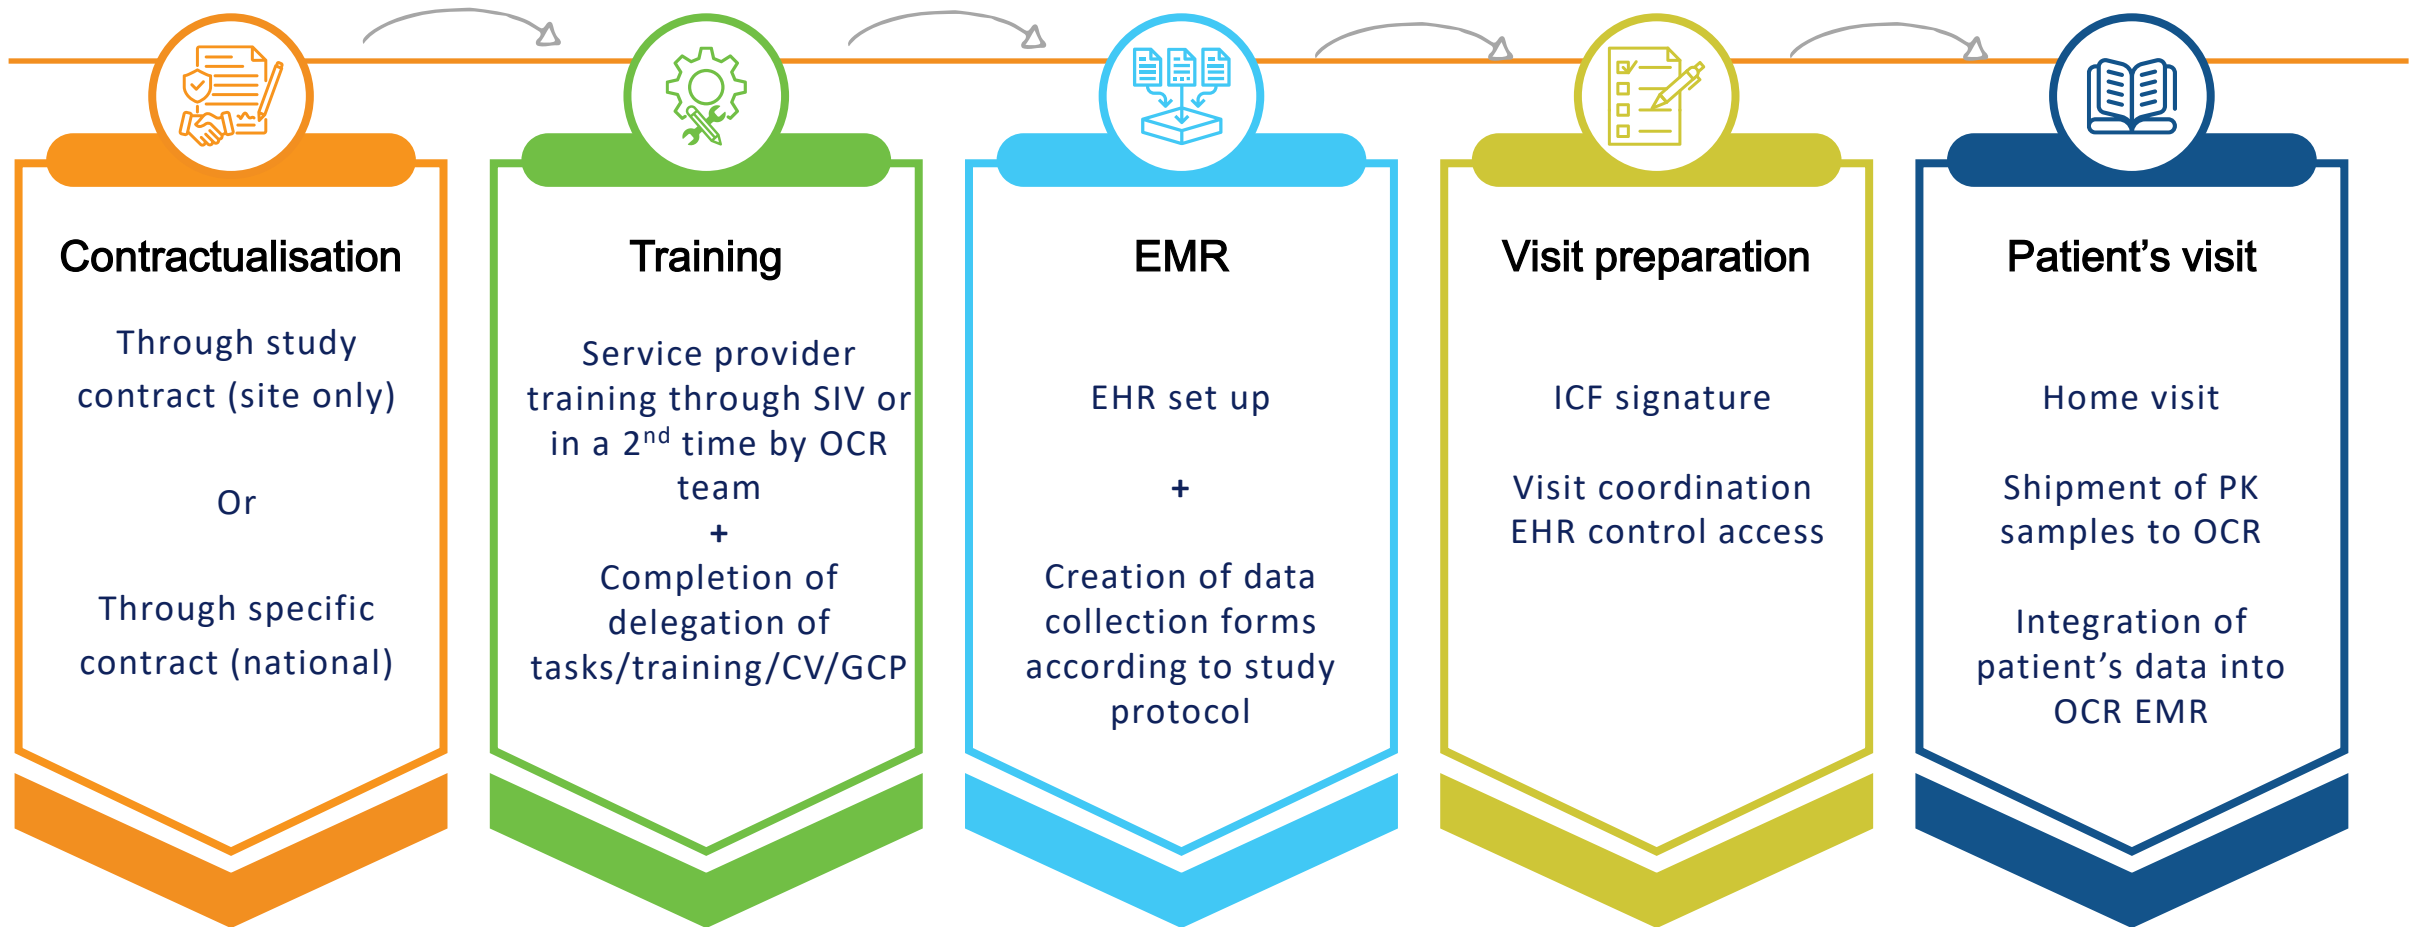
Contractualisation

Through study contract (site only)

Or

Through specific contract (national)

Training

Service provider training through SIV or in a $2^{nd}$ time by OCR team
+
Completion of delegation of tasks/training/CV/GCP

EMR

EHR set up

+

Creation of data collection forms according to study protocol

Visit preparation

ICF signature

Visit coordination
EHR control access

Patient’s visit

Home visit

Shipment of PK samples to OCR

Integration of patient’s data into OCR EMR